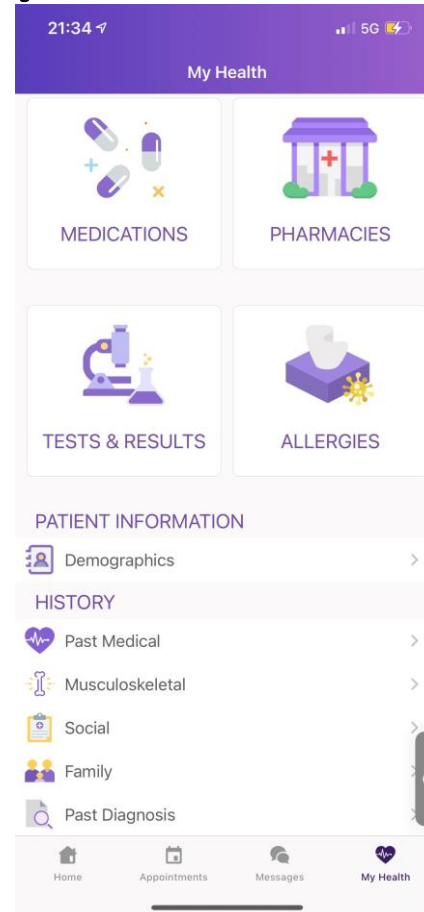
21:34
5G

My Health

MEDICATIONS

PHARMACIES

TESTS & RESULTS

ALLERGIES

PATIENT INFORMATION

Demographics

HISTORY

Past Medical

Musculoskeletal

Social

Family

Past Diagnosis

Home
Appointments
Messages
My Health